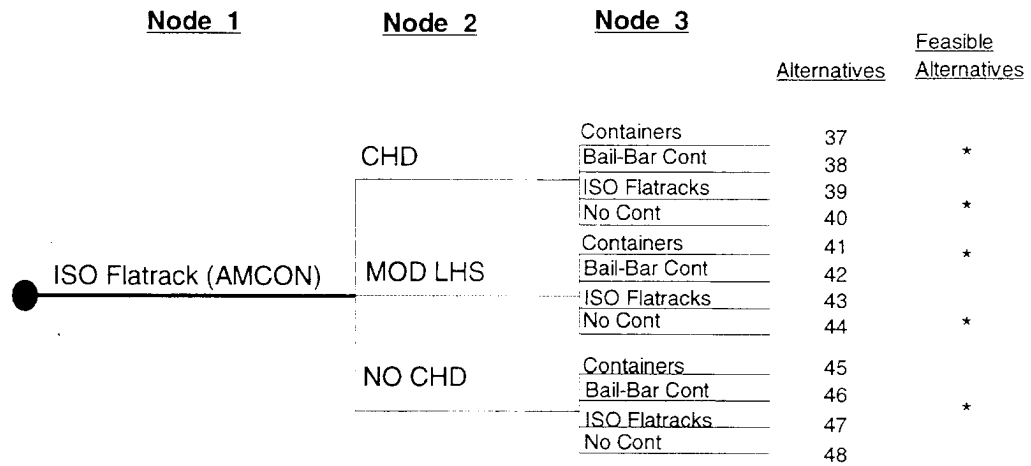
Node 1 Node 2 Node 3

Alternatives Feasible Alternatives

ISO Flatrack (AMCON)

CHD
Containers 37
Bail-Bar Cont 38 *
ISO Flatracks 39
No Cont 40 *

MOD LHS
Containers 41 *
Bail-Bar Cont 42
ISO Flatracks 43
No Cont 44 *

NO CHD
Containers 45
Bail-Bar Cont 46 *
ISO Flatracks 47
No Cont 48